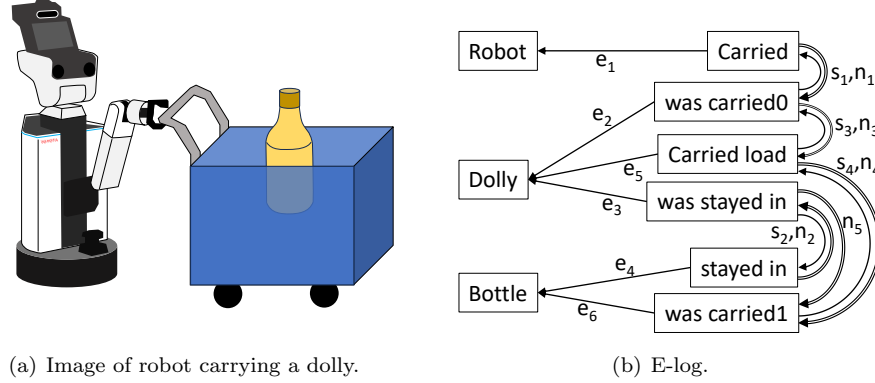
Robot
$e_1$
Carried
$s_1,n_1$
was carried0
$s_3,n_3$
$e_2$
Carried load
$s_4,n_4$
Dolly
$e_5$
was stayed in
$e_3$
$n_5$
$s_2,n_2$
$e_4$
stayed in
Bottle
$e_6$
was carried1

(a) Image of robot carrying a dolly.

(b) E-log.